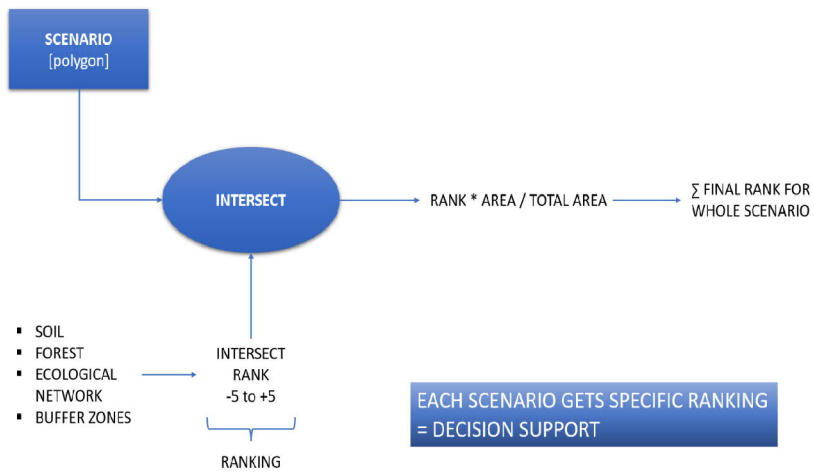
SCENARIO
[polygon]

INTERSECT

RANK * AREA / TOTAL AREA

∑ FINAL RANK FOR WHOLE SCENARIO

▪ SOIL
▪ FOREST
▪ ECOLOGICAL NETWORK
▪ BUFFER ZONES

INTERSECT RANK -5 to +5

RANKING

EACH SCENARIO GETS SPECIFIC RANKING = DECISION SUPPORT